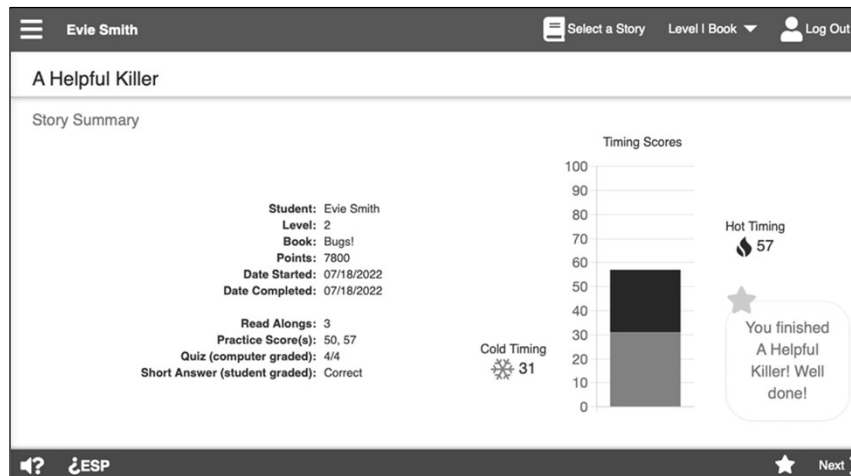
Evie Smith

Select a Story

Level | Book

Log Out

A Helpful Killer

Story Summary

Student: Evie Smith
Level: 2
Book: Bugs!
Points: 7800
Date Started: 07/18/2022
Date Completed: 07/18/2022

Read Alongs: 3
Practice Score(s): 50, 57
Quiz (computer graded): 4/4
Short Answer (student graded): Correct

Timing Scores

100
90
80
70
60
50
40
30
20
10
0

Cold Timing
31

Hot Timing
57

You finished A Helpful Killer! Well done!

¿ESP

Next